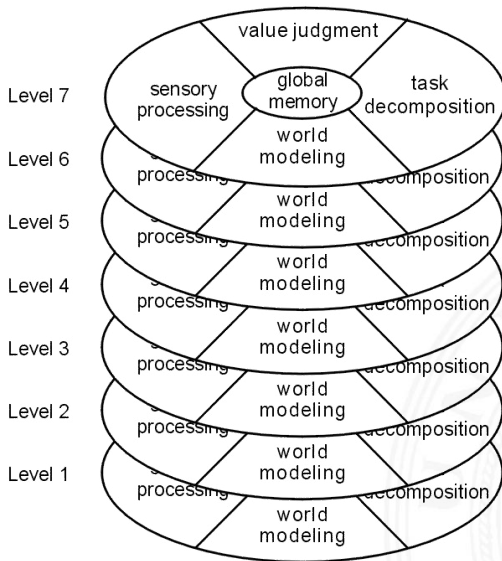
Level 7
Level 6
Level 5
Level 4
Level 3
Level 2
Level 1

value judgment
sensory processing
global memory
task decomposition
world modeling

processing
world modeling
decomposition

processing
world modeling
decomposition

processing
world modeling
decomposition

processing
world modeling
decomposition

processing
world modeling
decomposition

processing
world modeling
decomposition